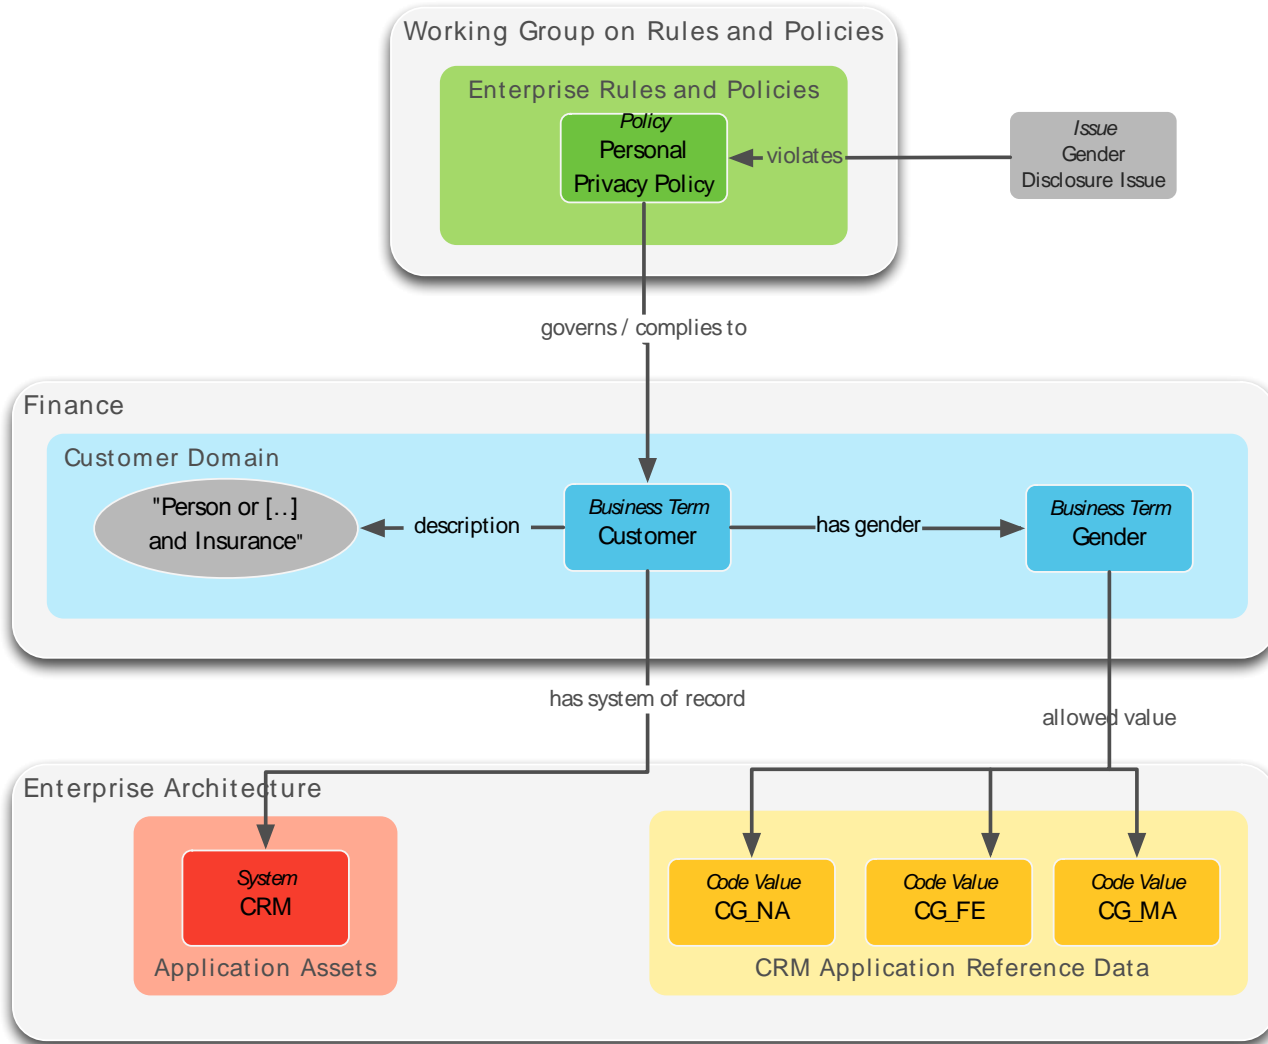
Working Group on Rules and Policies

Enterprise Rules and Policies

Policy
Personal Privacy Policy

violates

Issue
Gender Disclosure Issue

governs / complies to

Finance

Customer Domain

"Person or [...] and Insurance"

description

Business Term
Customer

has gender

Business Term
Gender

has system of record

allowed value

Enterprise Architecture

System
CRM

Application Assets

Code Value
CG_NA

Code Value
CG_FE

Code Value
CG_MA

CRM Application Reference Data